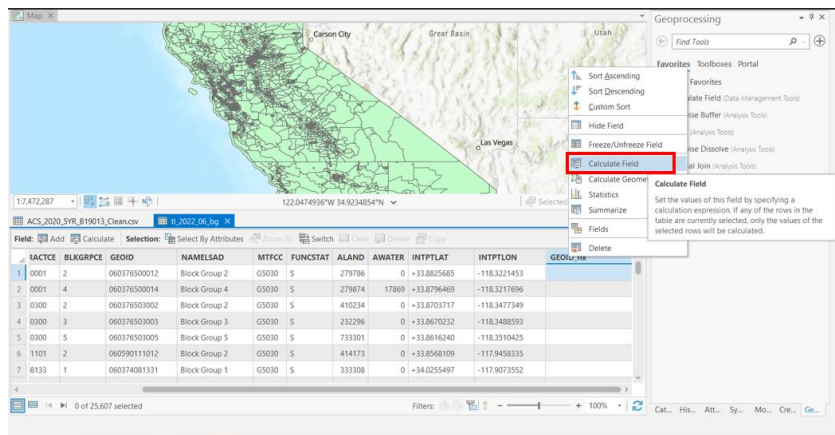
Map ×

Carson City
Great Basin
Utah
Las Vegas

1:7,472,287
122.0474936°W 34.9234854°N
Selected

ACS_2020_5YR_B19013_Clean.csv
tl_2022_06_bg ×

Field: Add Calculate Selection: Select By Attributes Zoom To Switch Clear Delete Copy

| | RACTCE | BLKGRPCE | GEOID | NAMELSAD | MTFCC | FUNCSTAT | ALAND | AWATER | INTPTLAT | INTPTLON | GEOID_fix |
|---|---|---|---|---|---|---|---|---|---|---|---|
| 1 | 0001 | 2 | 060376500012 | Block Group 2 | G5030 | S | 279786 | 0 | +33.8825685 | -118.3221453 | |
| 2 | 0001 | 4 | 060376500014 | Block Group 4 | G5030 | S | 279874 | 17869 | +33.8796469 | -118.3217696 | |
| 3 | 0300 | 2 | 060376503002 | Block Group 2 | G5030 | S | 410234 | 0 | +33.8703717 | -118.3477349 | |
| 4 | 0300 | 3 | 060376503003 | Block Group 3 | G5030 | S | 232296 | 0 | +33.8670232 | -118.3488593 | |
| 5 | 0300 | 5 | 060376503005 | Block Group 5 | G5030 | S | 733301 | 0 | +33.8616240 | -118.3510425 | |
| 6 | 1101 | 2 | 060590111012 | Block Group 2 | G5030 | S | 414173 | 0 | +33.8568109 | -117.9458335 | |
| 7 | 8133 | 1 | 060374081331 | Block Group 1 | G5030 | S | 333308 | 0 | +34.0255497 | -117.9073552 | |

0 of 25,607 selected
Filters:
100%

Sort Ascending
Sort Descending
Custom Sort
Hide Field
Freeze/Unfreeze Field
Calculate Field
Calculate Geome
Statistics
Summarize
Fields
Delete

Geoprocessing
Find Tools
Favorites Toolboxes Portal
Favorites
ulate Field (Data Management Tools)
oise Buffer (Analysis Tools)
(Analysis Tools)
oise Dissolve (Analysis Tools)
al Join (Analysis Tools)

Calculate Field
Set the values of this field by specifying a calculation expression. If any of the rows in the table are currently selected, only the values of the selected rows will be calculated.

Cat... His... Att... Sy... Mo... Cre... Ge...